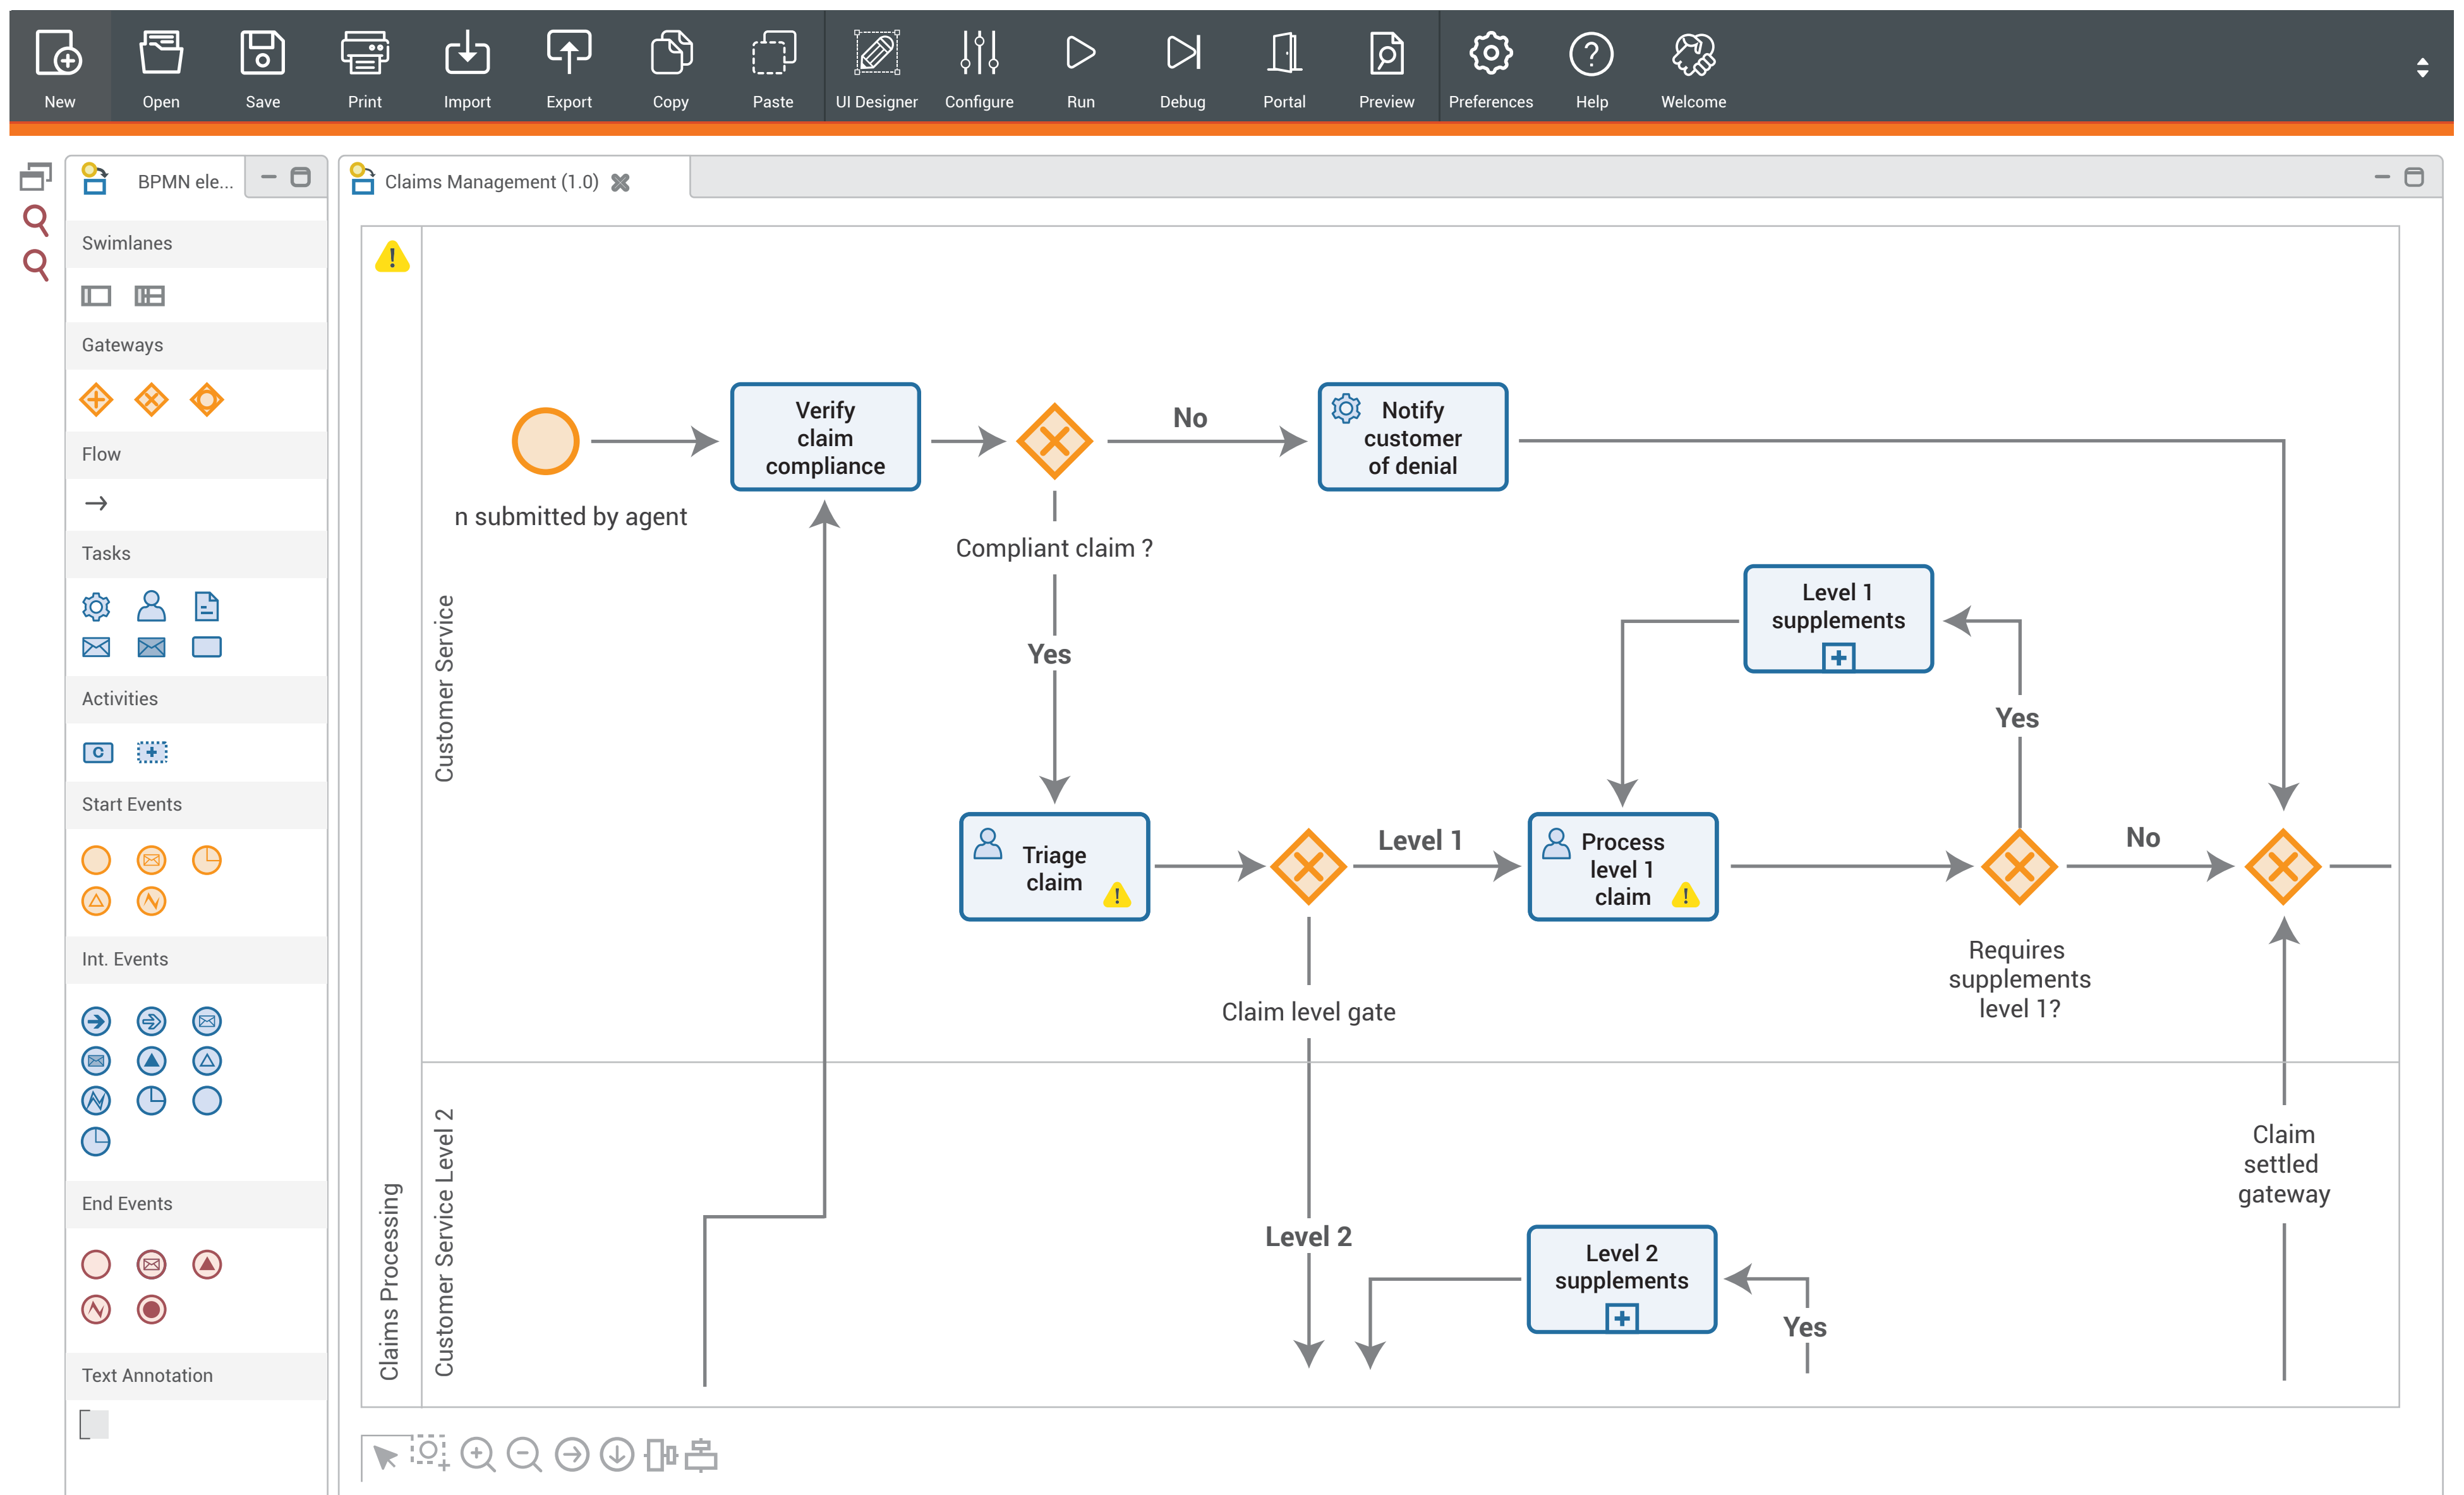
New Open Save Print Import Export Copy Paste UI Designer Configure Run Debug Portal Preview Preferences Help Welcome

BPMN ele...

Swimlanes

Gateways

Flow

Tasks

Activities

Start Events

Int. Events

End Events

Text Annotation

Claims Management (1.0)

Claims Processing

Customer Service

Customer Service Level 2

n submitted by agent

Verify claim compliance

Compliant claim ?

No

Notify customer of denial

Yes

Triage claim

Claim level gate

Level 1

Process level 1 claim

Level 1 supplements

Yes

Requires supplements level 1?

No

Claim settled gateway

Level 2

Level 2 supplements

Yes